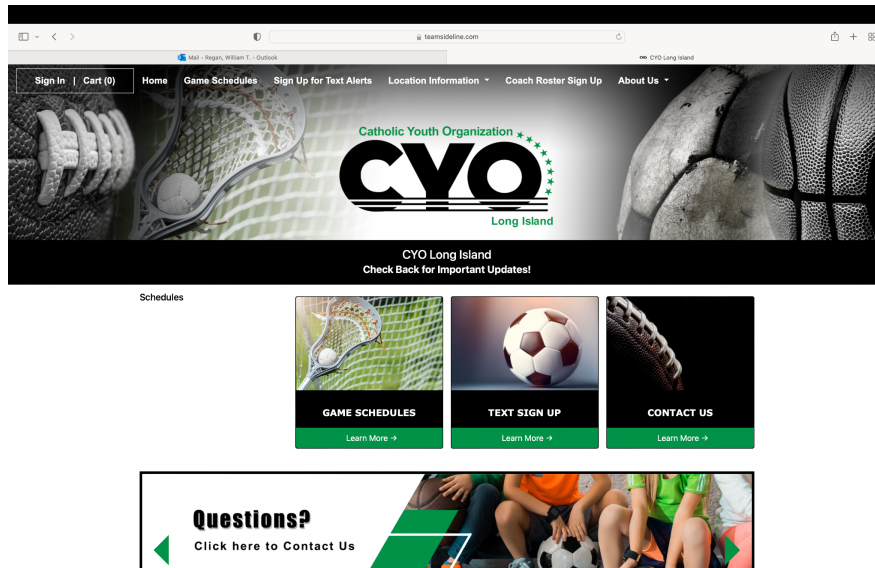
teamsideline.com

Mail - Regan, William T. - Outlook

CYO Long Island

Sign In | Cart (0) Home Game Schedules Sign Up for Text Alerts Location Information Coach Roster Sign Up About Us

Catholic Youth Organization
CYO
Long Island

CYO Long Island
Check Back for Important Updates!

Schedules

GAME SCHEDULES
Learn More →

TEXT SIGN UP
Learn More →

CONTACT US
Learn More →

Questions?
Click here to Contact Us